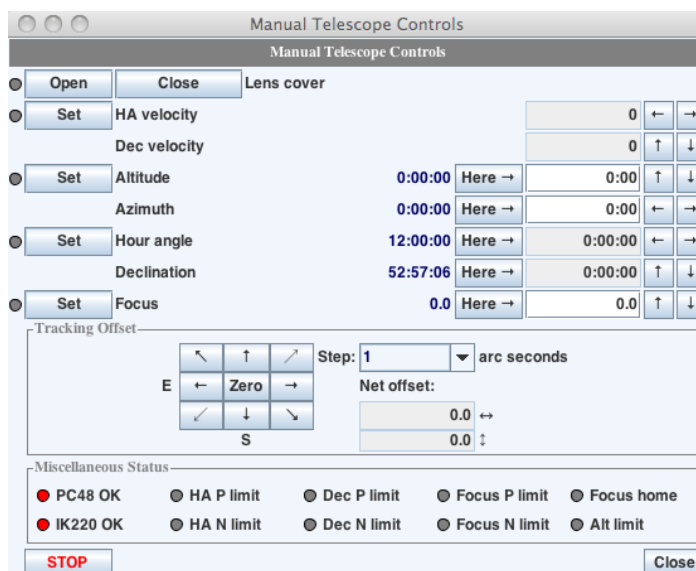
Manual Telescope Controls

Manual Telescope Controls

Open Close Lens cover

Set HA velocity 0 ← →

Dec velocity 0 ↑ ↓

Set Altitude 0:00:00 Here → 0:00 ↑ ↓

Azimuth 0:00:00 Here → 0:00 ← →

Set Hour angle 12:00:00 Here → 0:00:00 ← →

Declination 52:57:06 Here → 0:00:00 ↑ ↓

Set Focus 0.0 Here → 0.0 ↑ ↓

Tracking Offset

↖ ↑ ↗ Step: 1 arc seconds

E ← Zero → Net offset:

↙ ↓ ↘ 0.0 ↔

S 0.0 ↕

Miscellaneous Status

PC48 OK HA P limit Dec P limit Focus P limit Focus home

IK220 OK HA N limit Dec N limit Focus N limit Alt limit

STOP Close